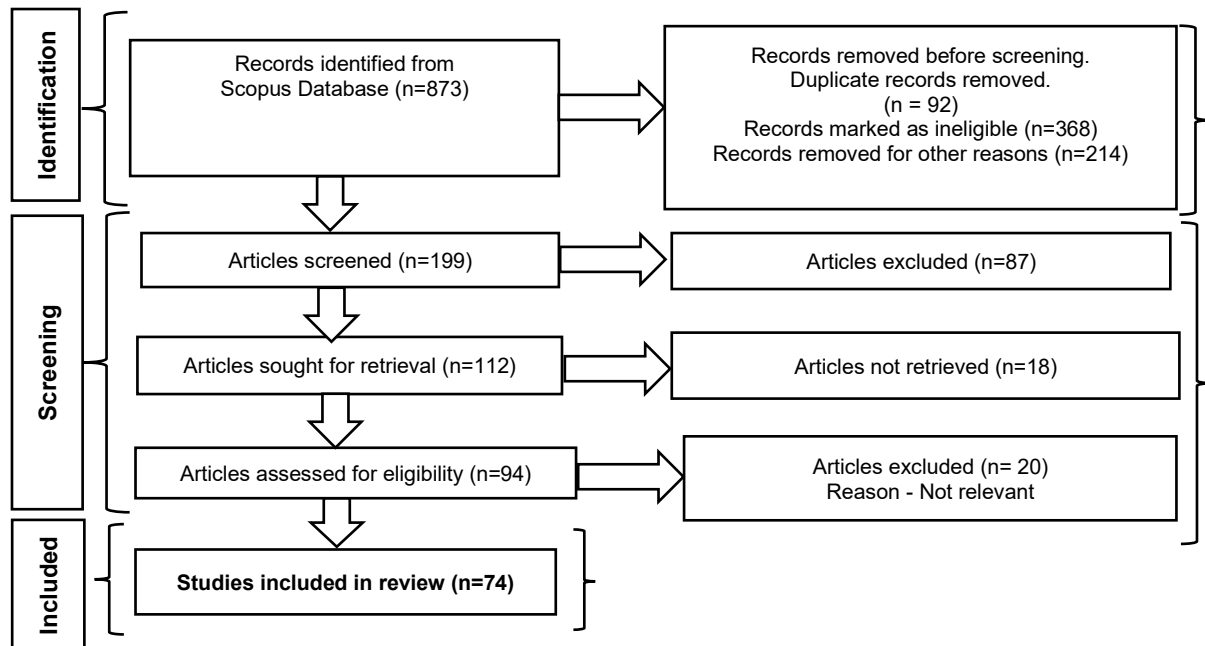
Identification

Records identified from Scopus Database (n=873)

Records removed before screening.
Duplicate records removed.
(n = 92)
Records marked as ineligible (n=368)
Records removed for other reasons (n=214)

Screening

Articles screened (n=199)

Articles excluded (n=87)

Articles sought for retrieval (n=112)

Articles not retrieved (n=18)

Articles assessed for eligibility (n=94)

Articles excluded (n= 20)
Reason - Not relevant

Included

**Studies included in review (n=74)**